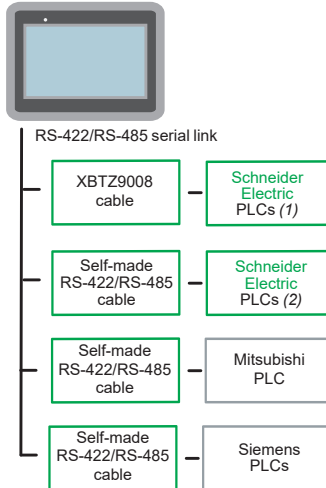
RS-422/RS-485 serial link

XBTZ9008 cable

Schneider Electric PLCs *(1)*

Self-made RS-422/RS-485 cable

Schneider Electric PLCs *(2)*

Self-made RS-422/RS-485 cable

Mitsubishi PLC

Self-made RS-422/RS-485 cable

Siemens PLCs